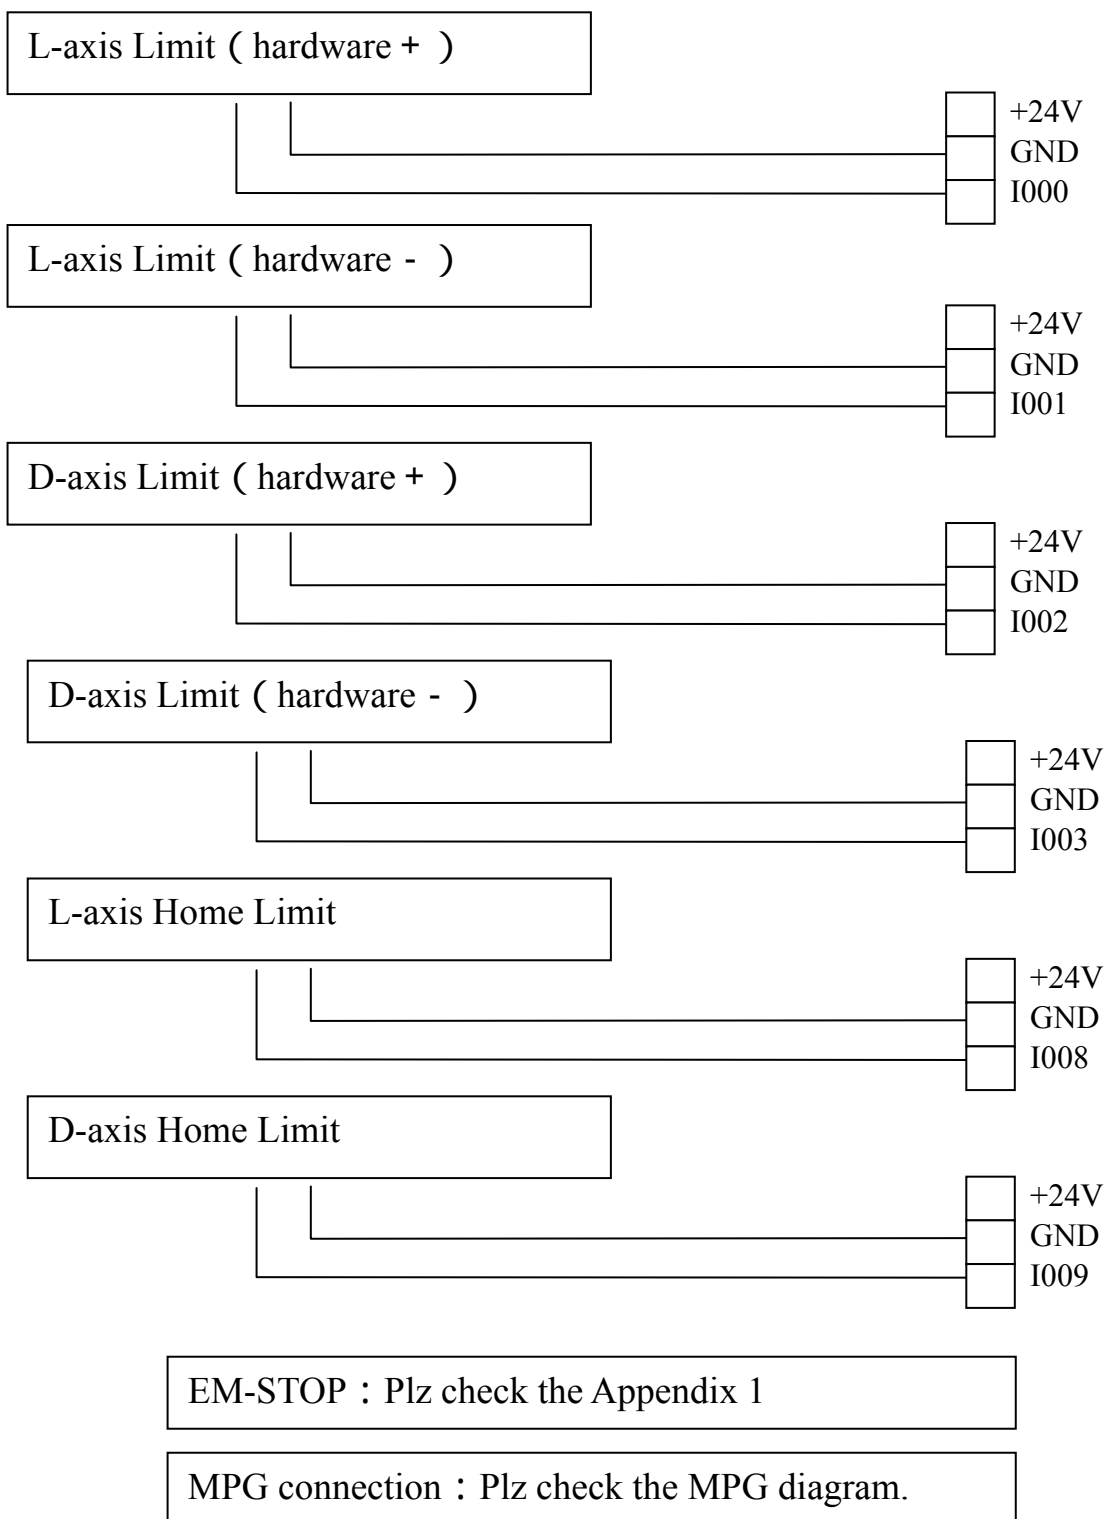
L-axis Limit（hardware + ）

+24V
GND
I000

L-axis Limit（hardware - ）

+24V
GND
I001

D-axis Limit（hardware + ）

+24V
GND
I002

D-axis Limit（hardware - ）

+24V
GND
I003

L-axis Home Limit

+24V
GND
I008

D-axis Home Limit

+24V
GND
I009

EM-STOP：Plz check the Appendix 1

MPG connection：Plz check the MPG diagram.